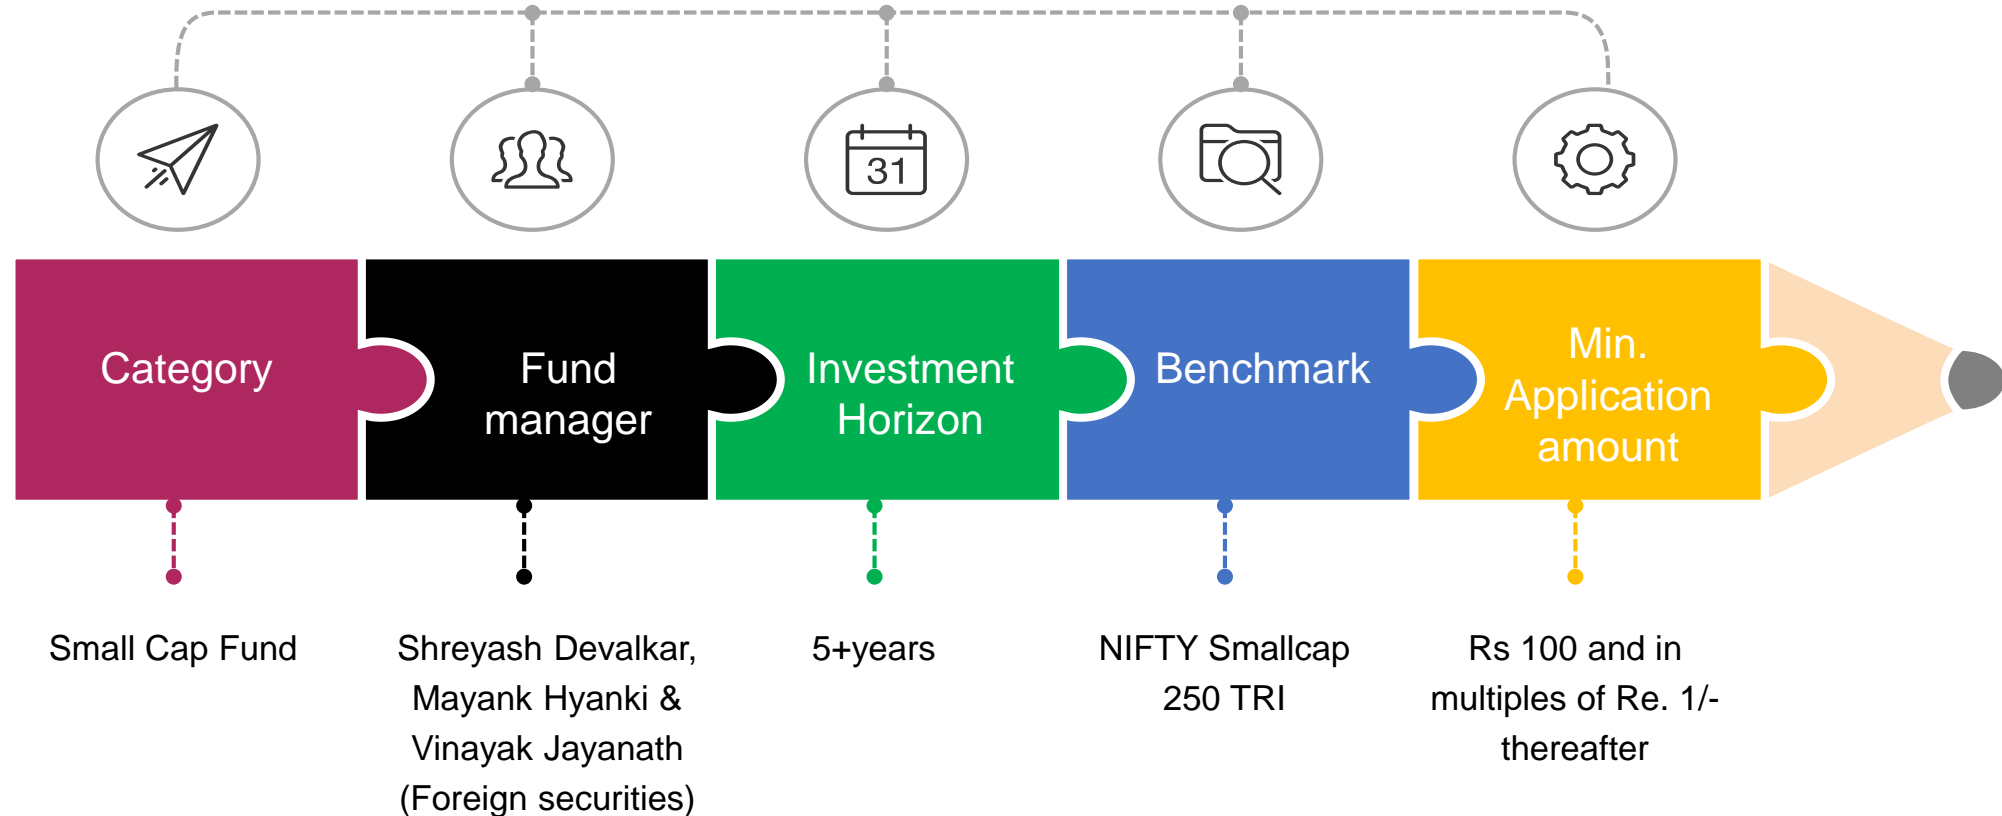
31

Category

Fund manager

Investment Horizon

Benchmark

Min. Application amount

Small Cap Fund

Shreyash Devalkar, Mayank Hyanki & Vinayak Jayanath (Foreign securities)

5+years

NIFTY Smallcap 250 TRI

Rs 100 and in multiples of Re. 1/- thereafter